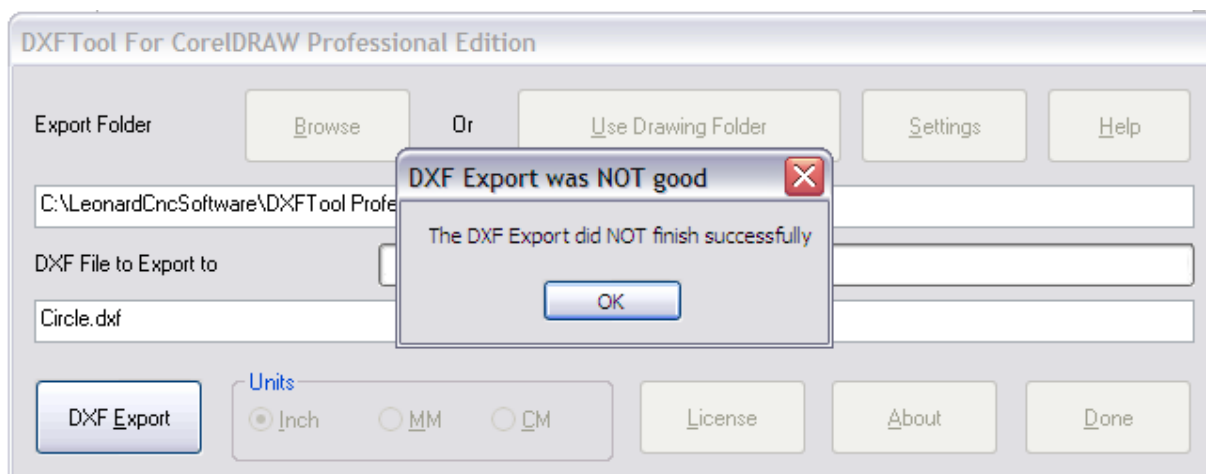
DXFTool For CorelDRAW Professional Edition

Export Folder

Browse

Or

Use Drawing Folder

Settings

Help

C:\LeonardCncSoftware\DXFTool Profe

DXF Export was NOT good

The DXF Export did NOT finish successfully

OK

DXF File to Export to

Circle.dxf

DXF Export

Units

Inch

MM

CM

License

About

Done